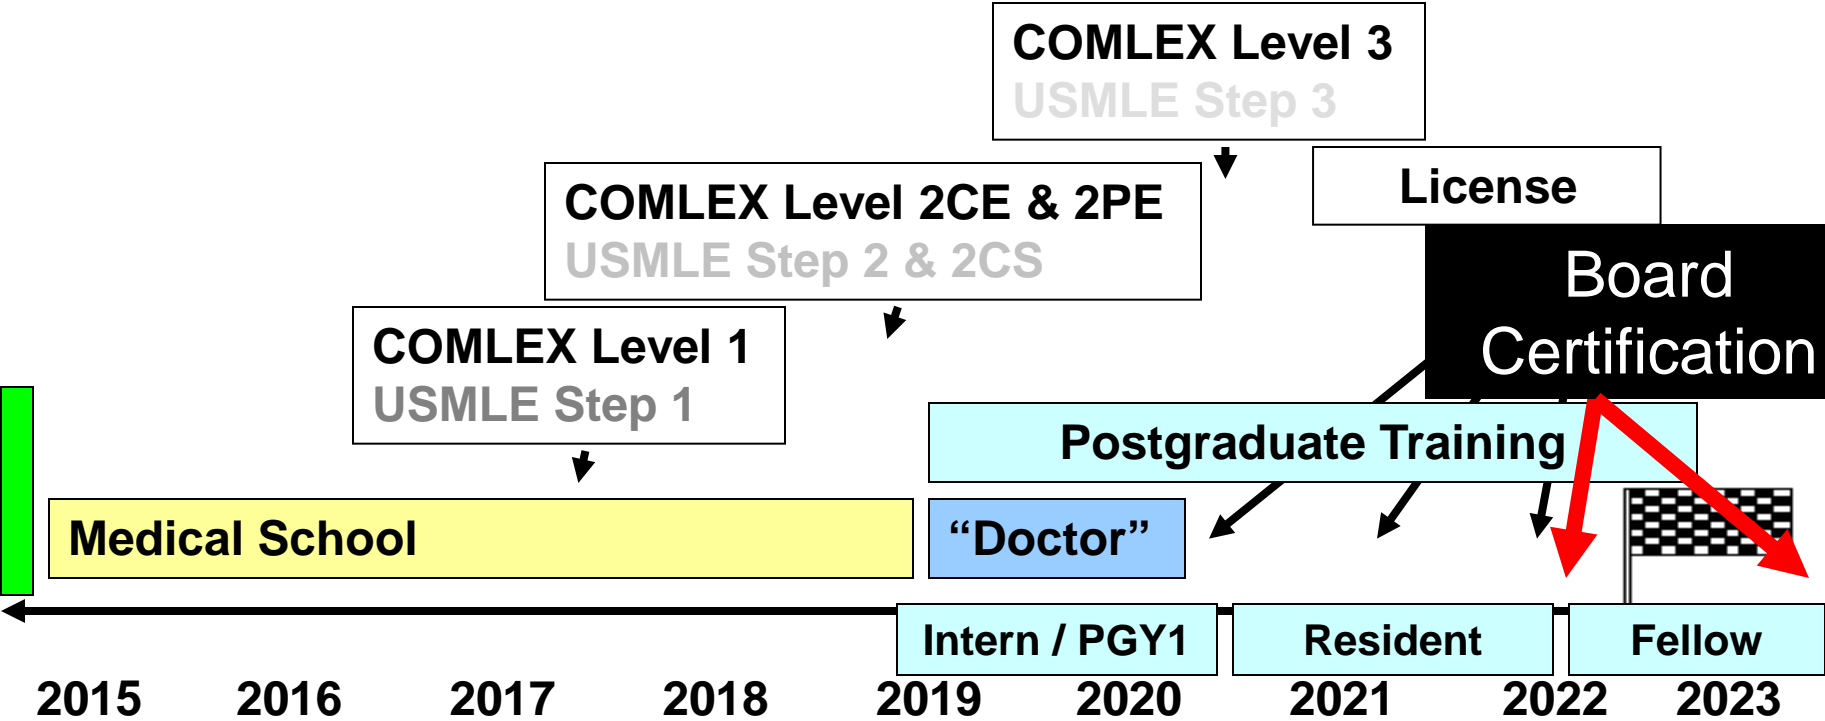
COMLEX Level 3
USMLE Step 3

License

COMLEX Level 2CE & 2PE
USMLE Step 2 & 2CS

Board Certification

COMLEX Level 1
USMLE Step 1

Postgraduate Training

Medical School

“Doctor”

Intern / PGY1

Resident

Fellow

2015 2016 2017 2018 2019 2020 2021 2022 2023